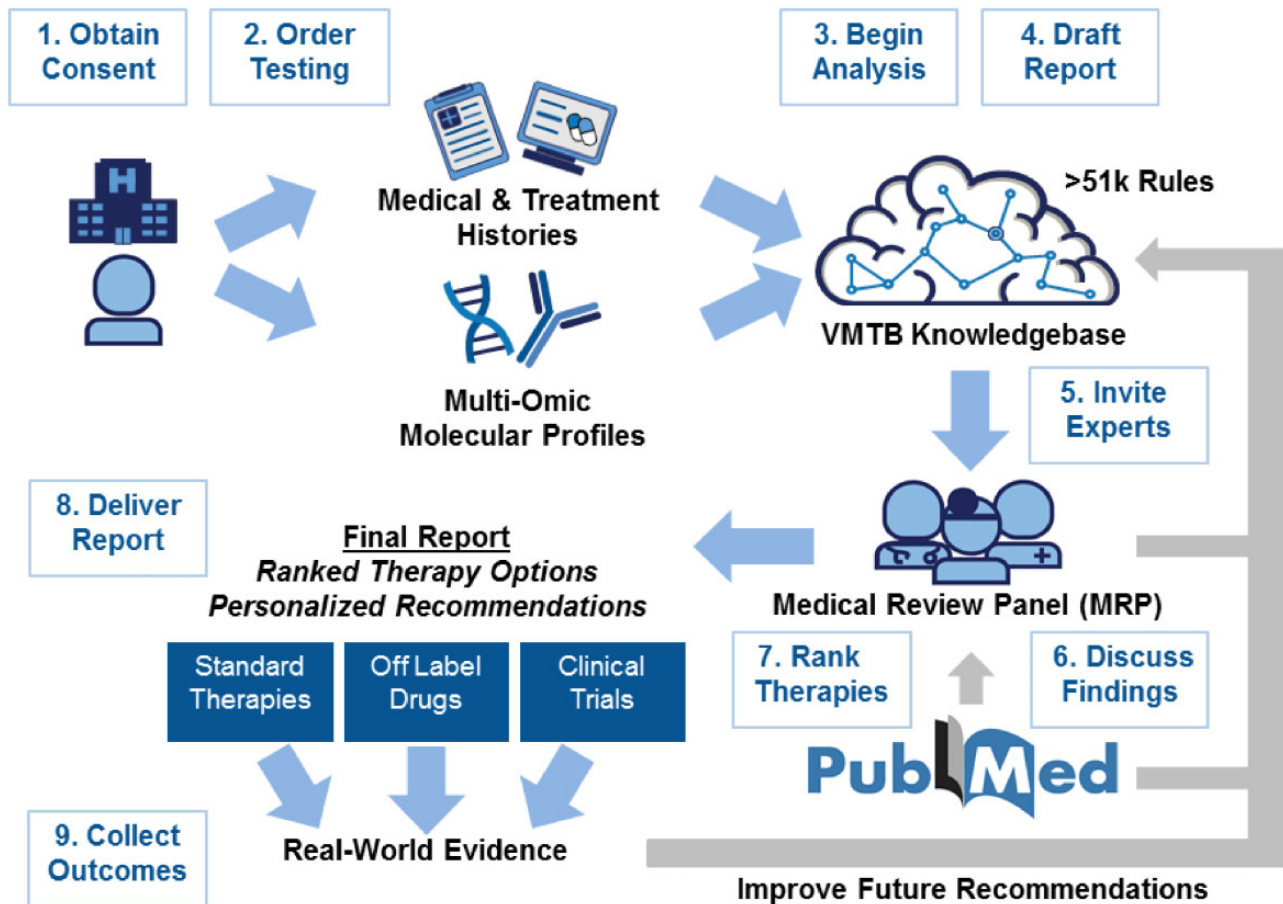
1. Obtain Consent

2. Order Testing

3. Begin Analysis

4. Draft Report

Medical & Treatment Histories

Multi-Omic Molecular Profiles

>51k Rules

VMTB Knowledgebase

5. Invite Experts

8. Deliver Report

Final Report
Ranked Therapy Options
Personalized Recommendations

Medical Review Panel (MRP)

| Standard Therapies | Off Label Drugs | Clinical Trials |
|---|---|---|

7. Rank Therapies

6. Discuss Findings

PubMed

9. Collect Outcomes

Real-World Evidence

Improve Future Recommendations